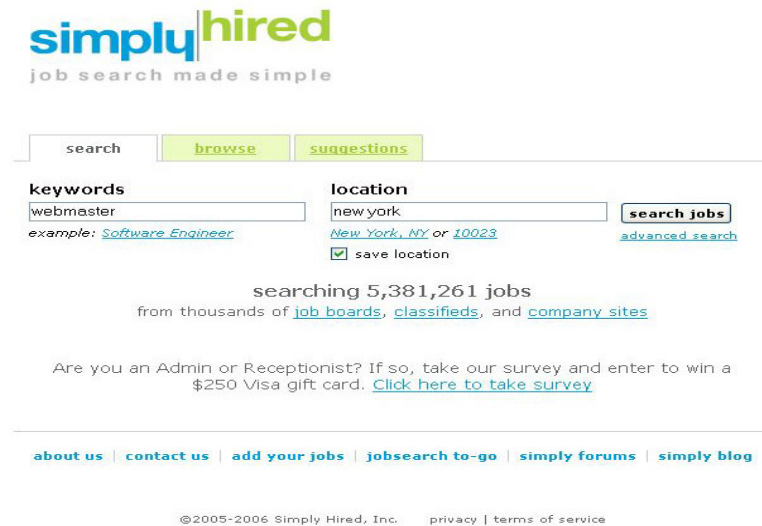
simply hired
job search made simple

search | browse | suggestions

keywords
webmaster
example: Software Engineer

location
new york
New York, NY or 10023
save location

search jobs
advanced search

searching 5,381,261 jobs
from thousands of job boards, classifieds, and company sites

Are you an Admin or Receptionist? If so, take our survey and enter to win a $250 Visa gift card. Click here to take survey

about us | contact us | add your jobs | jobsearch to-go | simply forums | simply blog

©2005-2006 Simply Hired, Inc. privacy | terms of service